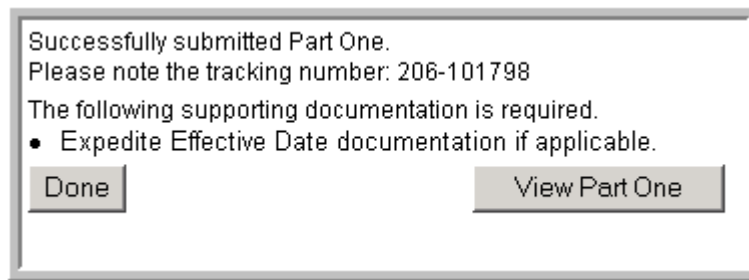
Successfully submitted Part One.
Please note the tracking number: 206-101798

The following supporting documentation is required.
• Expedite Effective Date documentation if applicable.

Done

View Part One